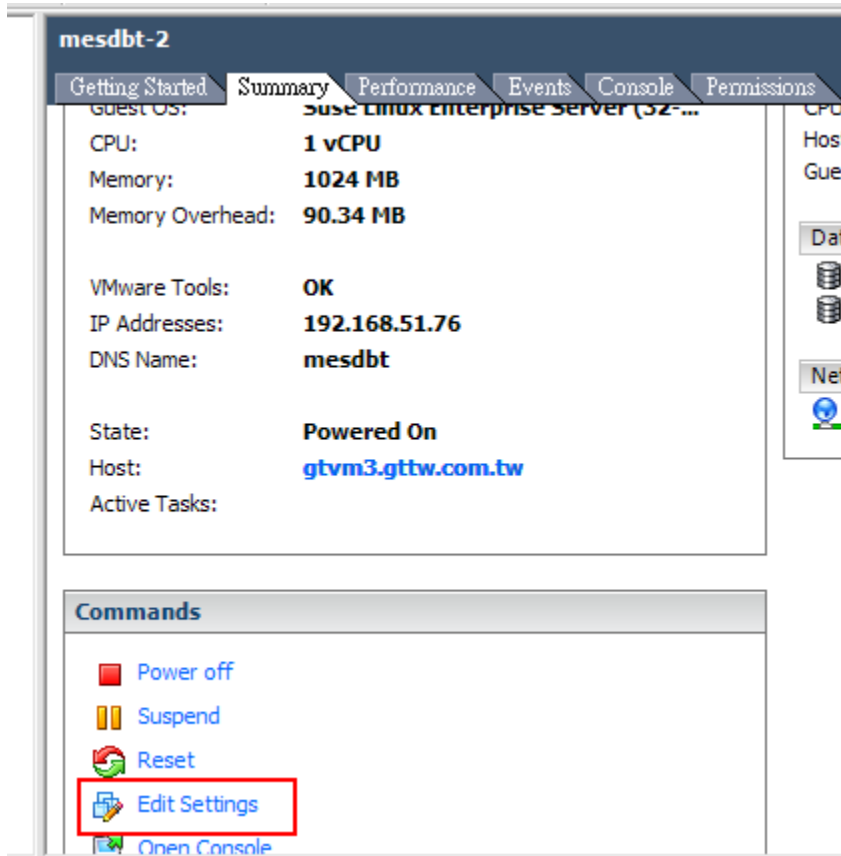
mesdbt-2

Getting Started | Summary | Performance | Events | Console | Permissions

| | |
|---|---|
| Guest OS: | Suse Linux Enterprise Server (32-... |
| CPU: | 1 vCPU |
| Memory: | 1024 MB |
| Memory Overhead: | 90.34 MB |
| VMware Tools: | OK |
| IP Addresses: | 192.168.51.76 |
| DNS Name: | mesdbt |
| State: | Powered On |
| Host: | gtvm3.gttw.com.tw |
| Active Tasks: | |

CPU
Host
Gue

Dat

Net

Commands

Power off
Suspend
Reset
Edit Settings
Open Console